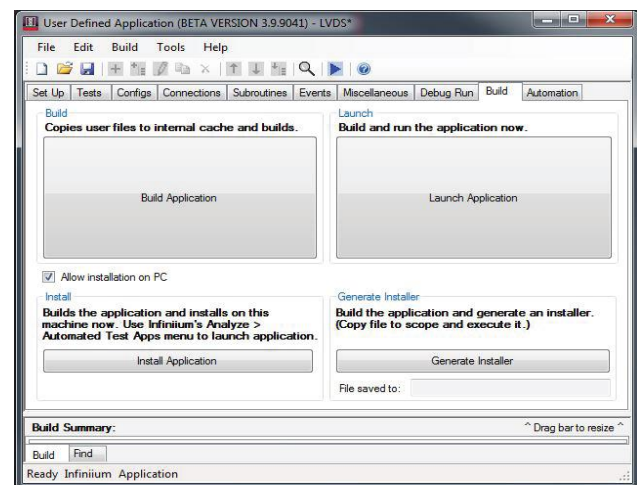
User Defined Application (BETA VERSION 3.9.9041) - LVDS*

File Edit Build Tools Help

Set Up | Tests | Configs | Connections | Subroutines | Events | Miscellaneous | Debug Run | Build | Automation

Build
Copies user files to internal cache and builds.

Build Application

Launch
Build and run the application now.

Launch Application

Allow installation on PC

Install
Builds the application and installs on this machine now. Use Infiniium's Analyze > Automated Test Apps menu to launch application.

Install Application

Generate Installer
Build the application and generate an installer. (Copy file to scope and execute it.)

Generate Installer

File saved to:

Build Summary:

^ Drag bar to resize ^

Build | Find

Ready Infiniium Application